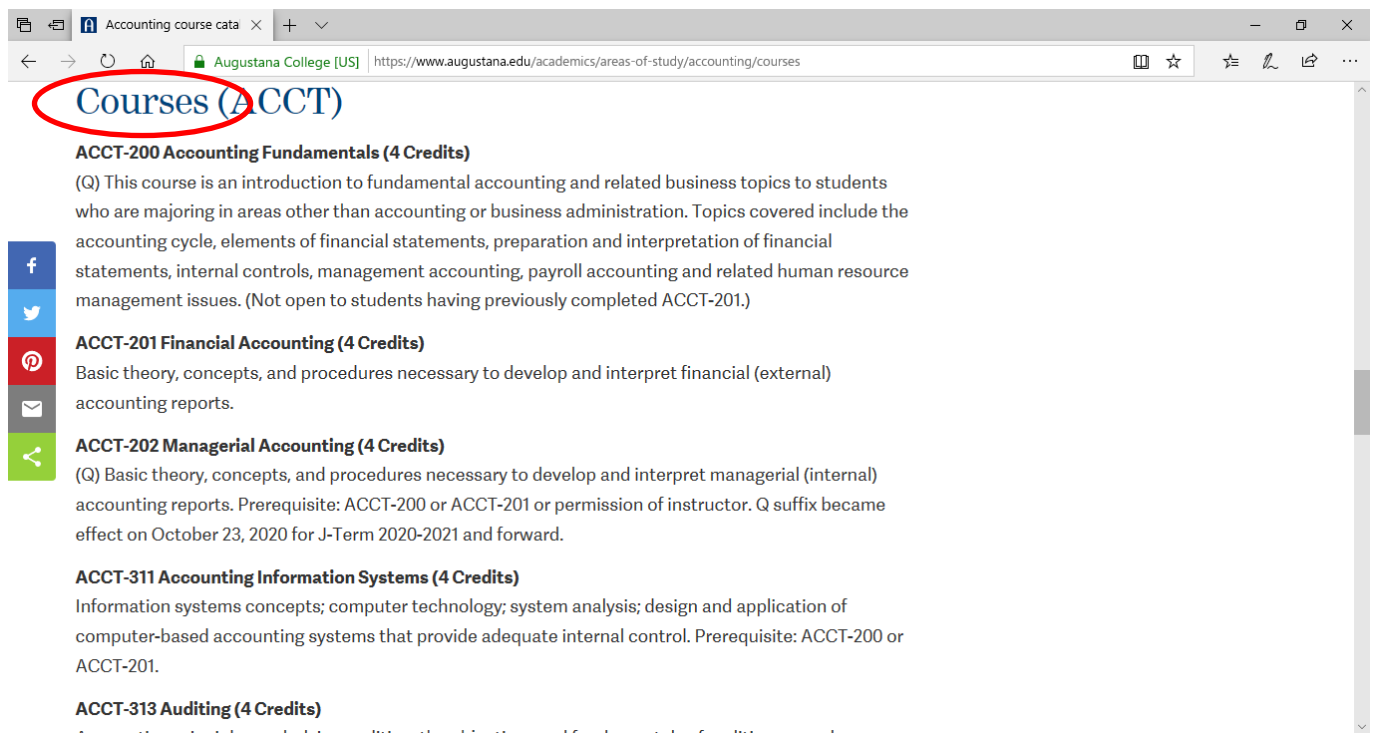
Accounting course cata

Augustana College [US] https://www.augustana.edu/academics/areas-of-study/accounting/courses

Courses (ACCT)

ACCT-200 Accounting Fundamentals (4 Credits)
(Q) This course is an introduction to fundamental accounting and related business topics to students who are majoring in areas other than accounting or business administration. Topics covered include the accounting cycle, elements of financial statements, preparation and interpretation of financial statements, internal controls, management accounting, payroll accounting and related human resource management issues. (Not open to students having previously completed ACCT-201.)

ACCT-201 Financial Accounting (4 Credits)
Basic theory, concepts, and procedures necessary to develop and interpret financial (external) accounting reports.

ACCT-202 Managerial Accounting (4 Credits)
(Q) Basic theory, concepts, and procedures necessary to develop and interpret managerial (internal) accounting reports. Prerequisite: ACCT-200 or ACCT-201 or permission of instructor. Q suffix became effect on October 23, 2020 for J-Term 2020-2021 and forward.

ACCT-311 Accounting Information Systems (4 Credits)
Information systems concepts; computer technology; system analysis; design and application of computer-based accounting systems that provide adequate internal control. Prerequisite: ACCT-200 or ACCT-201.

ACCT-313 Auditing (4 Credits)
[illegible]